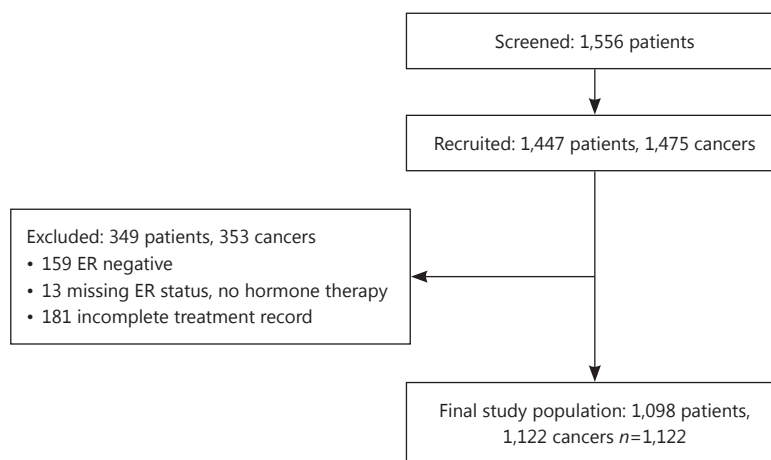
Screened: 1,556 patients

Recruited: 1,447 patients, 1,475 cancers

Excluded: 349 patients, 353 cancers
• 159 ER negative
• 13 missing ER status, no hormone therapy
• 181 incomplete treatment record

Final study population: 1,098 patients, 1,122 cancers $n$=1,122